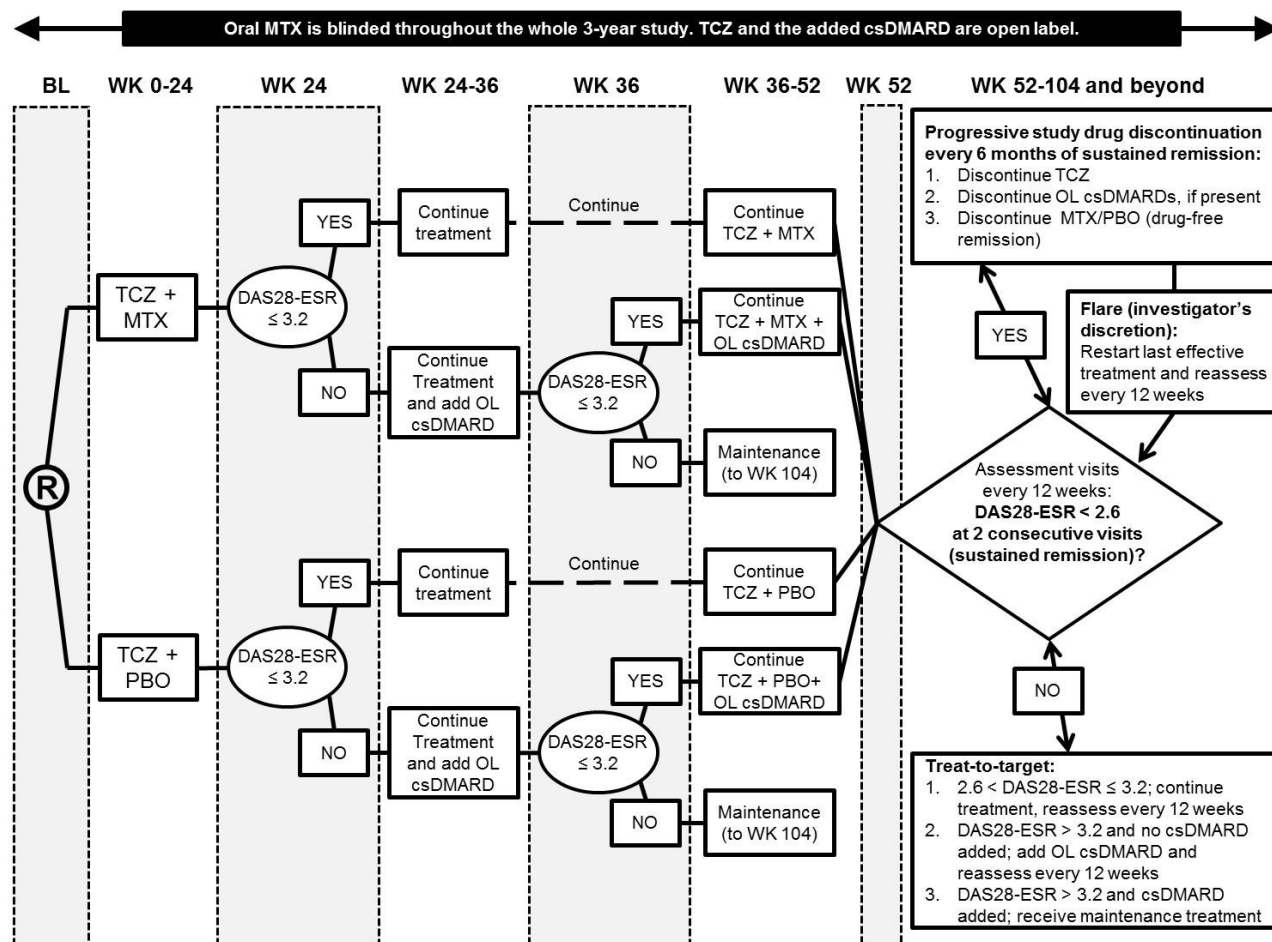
Oral MTX is blinded throughout the whole 3-year study. TCZ and the added csDMARD are open label.

BL
WK 0-24
WK 24
WK 24-36
WK 36
WK 36-52
WK 52
WK 52-104 and beyond

Ⓡ

TCZ + MTX

DAS28-ESR ≤ 3.2

YES

Continue treatment

Continue

Continue TCZ + MTX

NO

Continue Treatment and add OL csDMARD

DAS28-ESR ≤ 3.2

YES

Continue TCZ + MTX + OL csDMARD

NO

Maintenance (to WK 104)

TCZ + PBO

DAS28-ESR ≤ 3.2

YES

Continue treatment

Continue

Continue TCZ + PBO

NO

Continue Treatment and add OL csDMARD

DAS28-ESR ≤ 3.2

YES

Continue TCZ + PBO+ OL csDMARD

NO

Maintenance (to WK 104)

**Progressive study drug discontinuation every 6 months of sustained remission:**
1. Discontinue TCZ
2. Discontinue OL csDMARDs, if present
3. Discontinue MTX/PBO (drug-free remission)

YES

**Flare (investigator's discretion):** Restart last effective treatment and reassess every 12 weeks

Assessment visits every 12 weeks: **DAS28-ESR < 2.6 at 2 consecutive visits (sustained remission)?**

NO

**Treat-to-target:**
1. 2.6 < DAS28-ESR ≤ 3.2; continue treatment, reassess every 12 weeks
2. DAS28-ESR > 3.2 and no csDMARD added; add OL csDMARD and reassess every 12 weeks
3. DAS28-ESR > 3.2 and csDMARD added; receive maintenance treatment